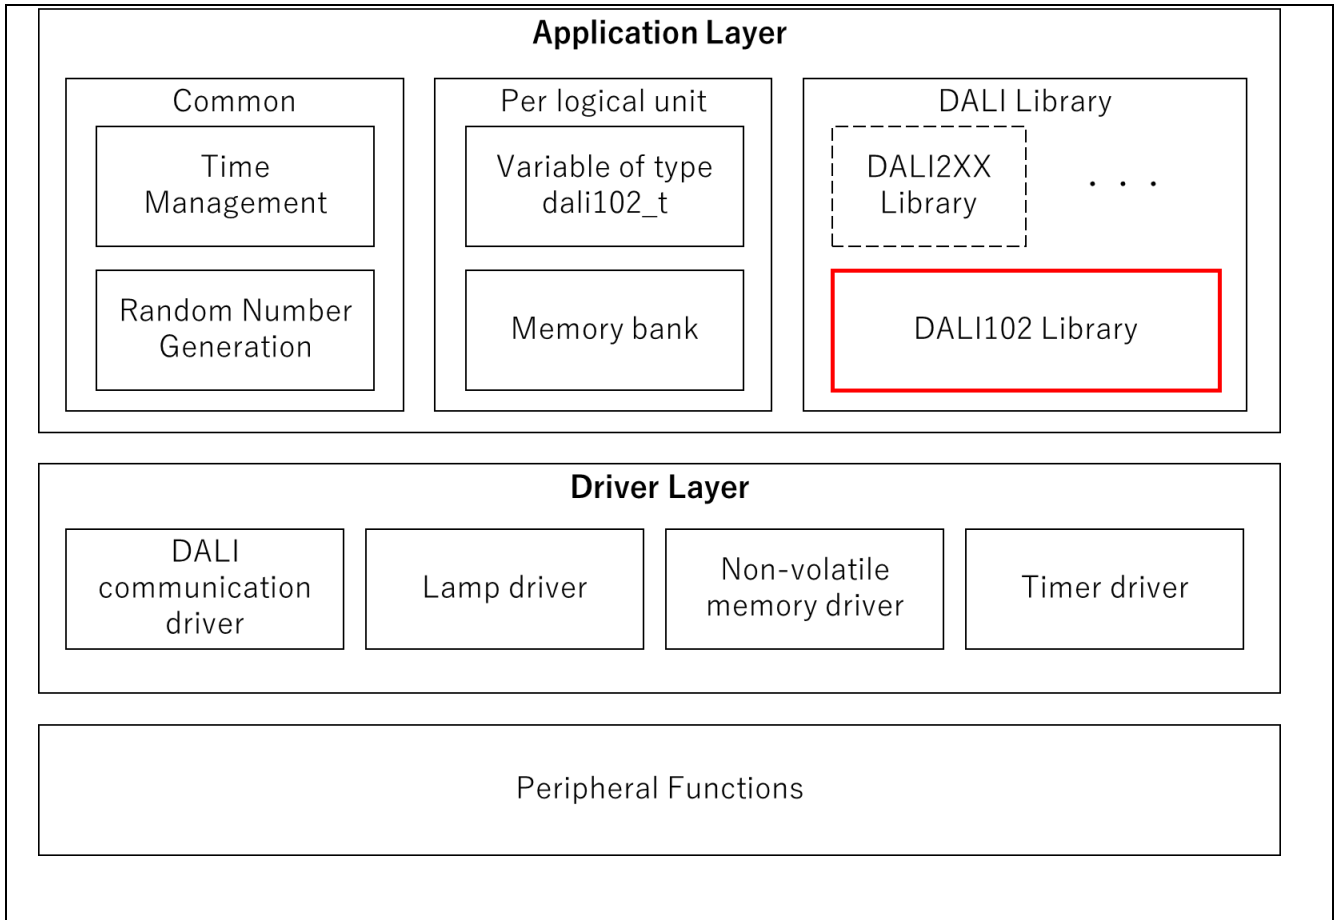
Application Layer

Common

Time Management

Random Number Generation

Per logical unit

Variable of type dali102_t

Memory bank

DALI Library

DALI2XX Library

. . .

DALI102 Library

Driver Layer

DALI communication driver

Lamp driver

Non-volatile memory driver

Timer driver

Peripheral Functions